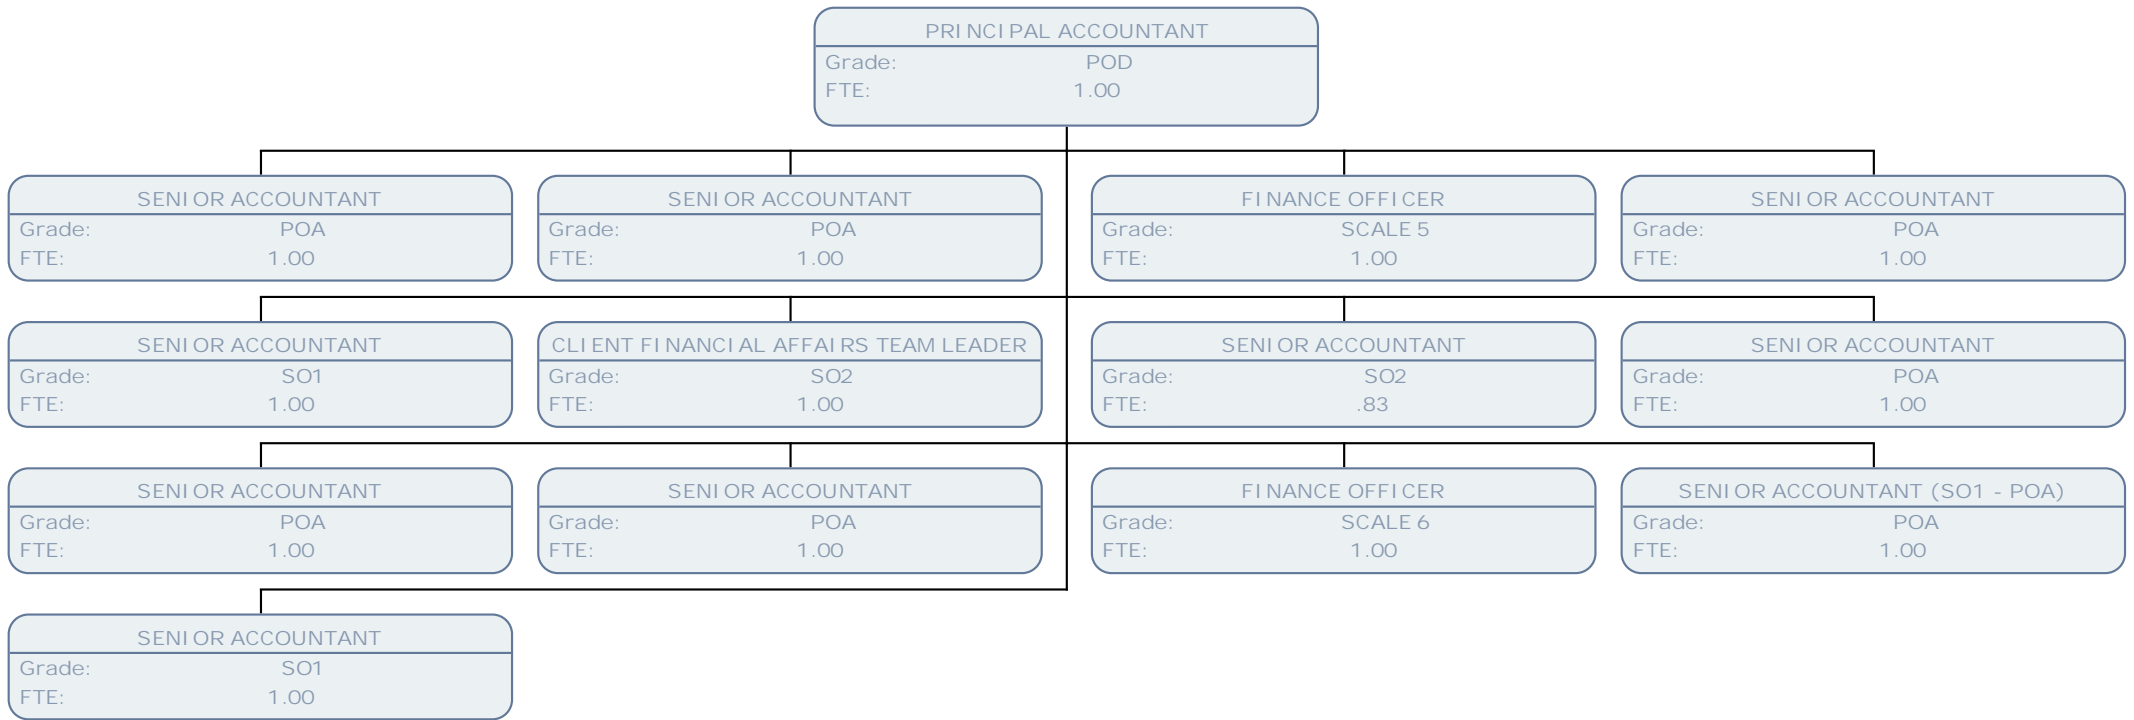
PRINCIPAL ACCOUNTANT
Grade: POD
FTE: 1.00

SENIOR ACCOUNTANT
Grade: POA
FTE: 1.00

SENIOR ACCOUNTANT
Grade: POA
FTE: 1.00

FINANCE OFFICER
Grade: SCALE 5
FTE: 1.00

SENIOR ACCOUNTANT
Grade: POA
FTE: 1.00

SENIOR ACCOUNTANT
Grade: SO1
FTE: 1.00

CLIENT FINANCIAL AFFAIRS TEAM LEADER
Grade: SO2
FTE: 1.00

SENIOR ACCOUNTANT
Grade: SO2
FTE: .83

SENIOR ACCOUNTANT
Grade: POA
FTE: 1.00

SENIOR ACCOUNTANT
Grade: POA
FTE: 1.00

SENIOR ACCOUNTANT
Grade: POA
FTE: 1.00

FINANCE OFFICER
Grade: SCALE 6
FTE: 1.00

SENIOR ACCOUNTANT (SO1 - POA)
Grade: POA
FTE: 1.00

SENIOR ACCOUNTANT
Grade: SO1
FTE: 1.00